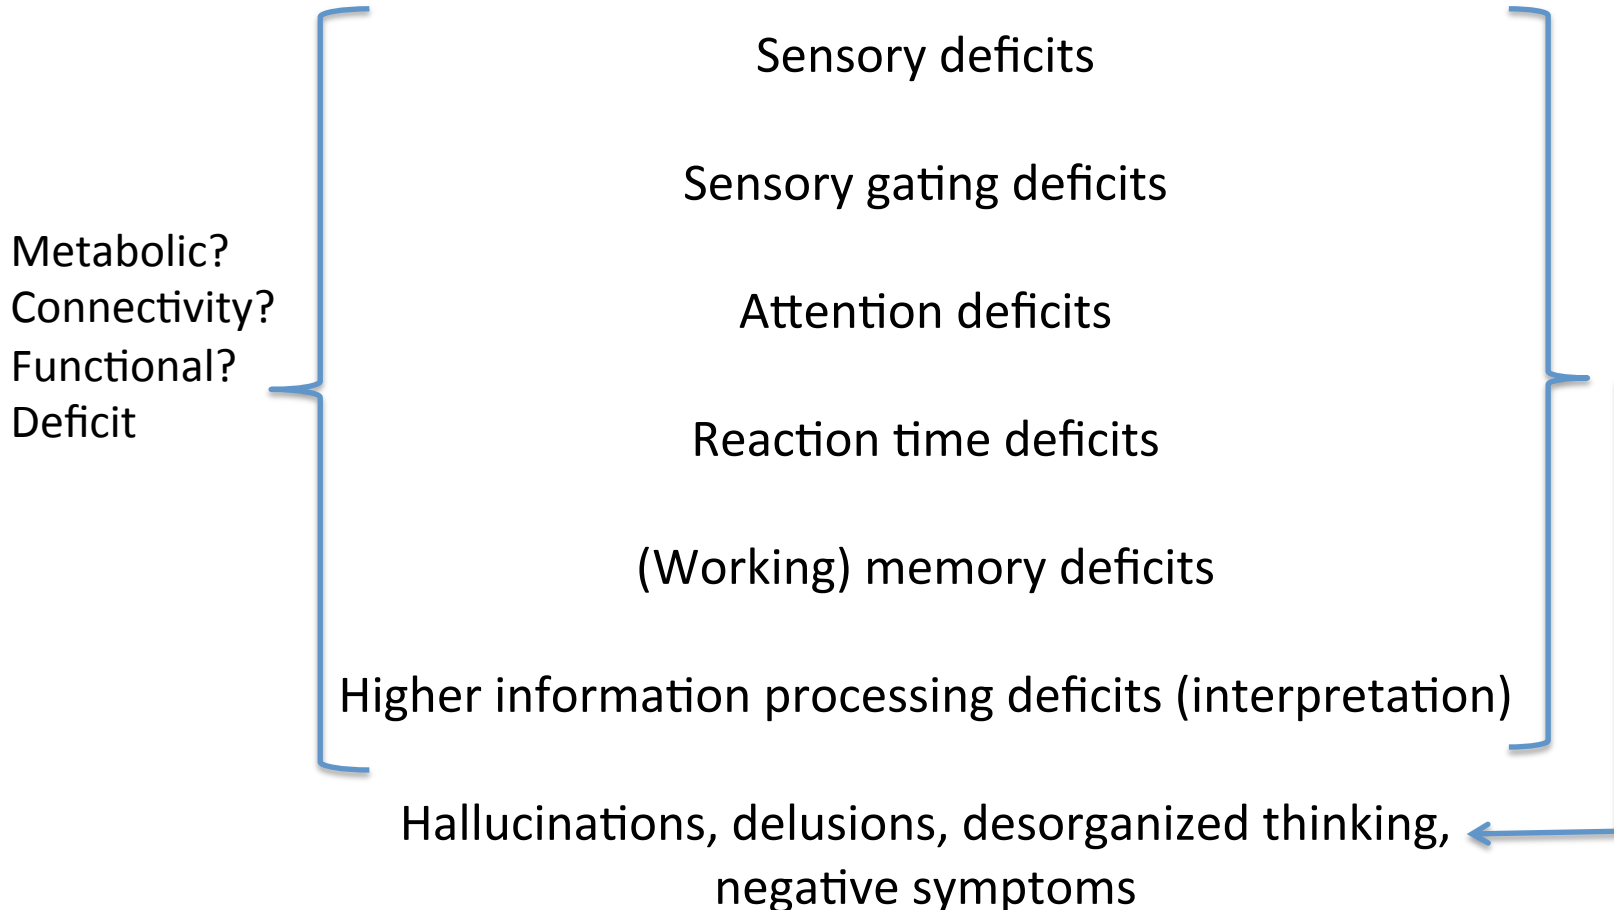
Metabolic?
Connectivity?
Functional?
Deficit

Sensory deficits

Sensory gating deficits

Attention deficits

Reaction time deficits

(Working) memory deficits

Higher information processing deficits (interpretation)

Hallucinations, delusions, desorganized thinking, negative symptoms